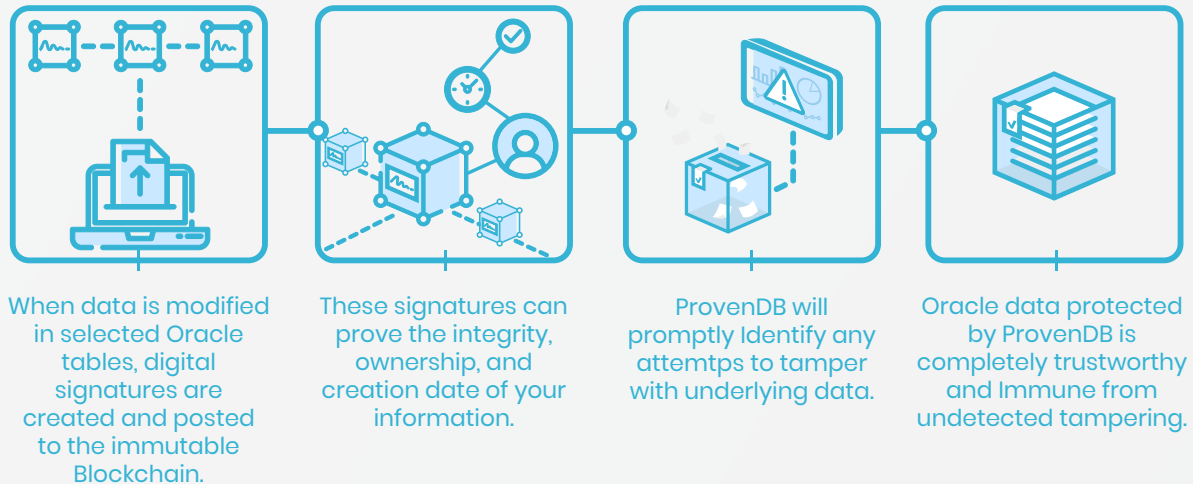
When data is modified in selected Oracle tables, digital signatures are created and posted to the immutable Blockchain.

These signatures can prove the integrity, ownership, and creation date of your information.

ProvenDB will promptly Identify any attemtps to tamper with underlying data.

Oracle data protected by ProvenDB is completely trustworthy and Immune from undetected tampering.